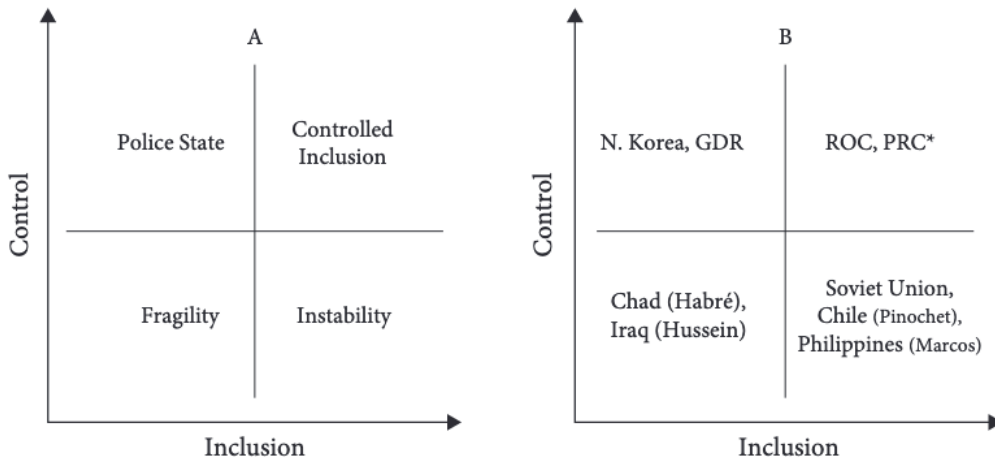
A

Police State

Controlled Inclusion

Fragility

Instability

Control

Inclusion

B

N. Korea, GDR

ROC, PRC*

Chad (Habré), Iraq (Hussein)

Soviet Union, Chile (Pinochet), Philippines (Marcos)

Control

Inclusion